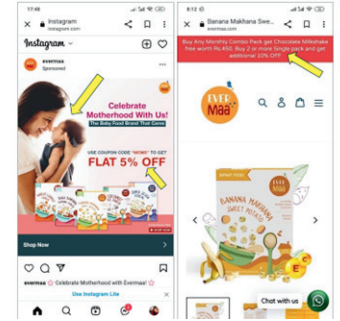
17:46

Instagram
instagram.com

Instagram

evermaa
Sponsored

Celebrate Motherhood With Us!
The Baby Food Brand That Cares

USE COUPON CODE "MOM5" TO GET
FLAT 5% OFF

Shop Now

evermaa Celebrate Motherhood with Evermaa!

Use Instagram Lite

8:12

Banana Makhana Swe...
evermaa.com

Buy Any Monthly Combo Pack get Chocolate Milkshake free worth Rs.450. Buy 2 or more Single pack and get additional 10% OFF

EVER Maa

BANANA MAKHANA SWEET POTATO

EVER Maa

Chat with us